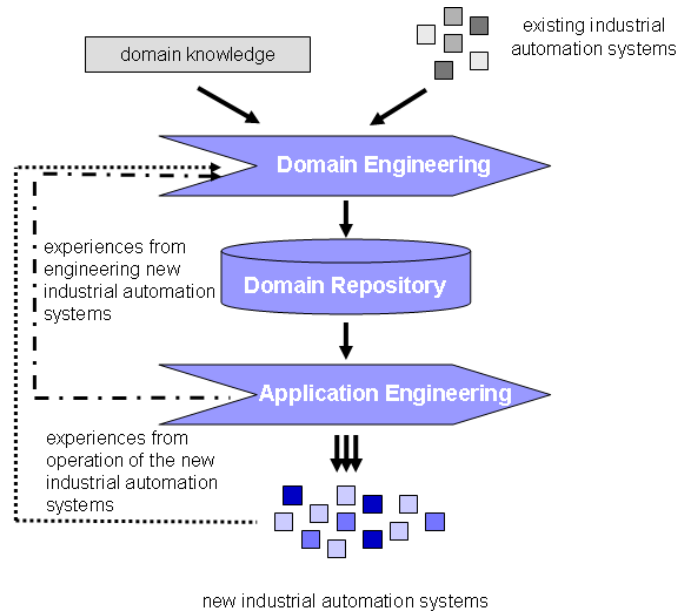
domain knowledge

existing industrial automation systems

Domain Engineering

experiences from engineering new industrial automation systems

Domain Repository

Application Engineering

experiences from operation of the new industrial automation systems

new industrial automation systems